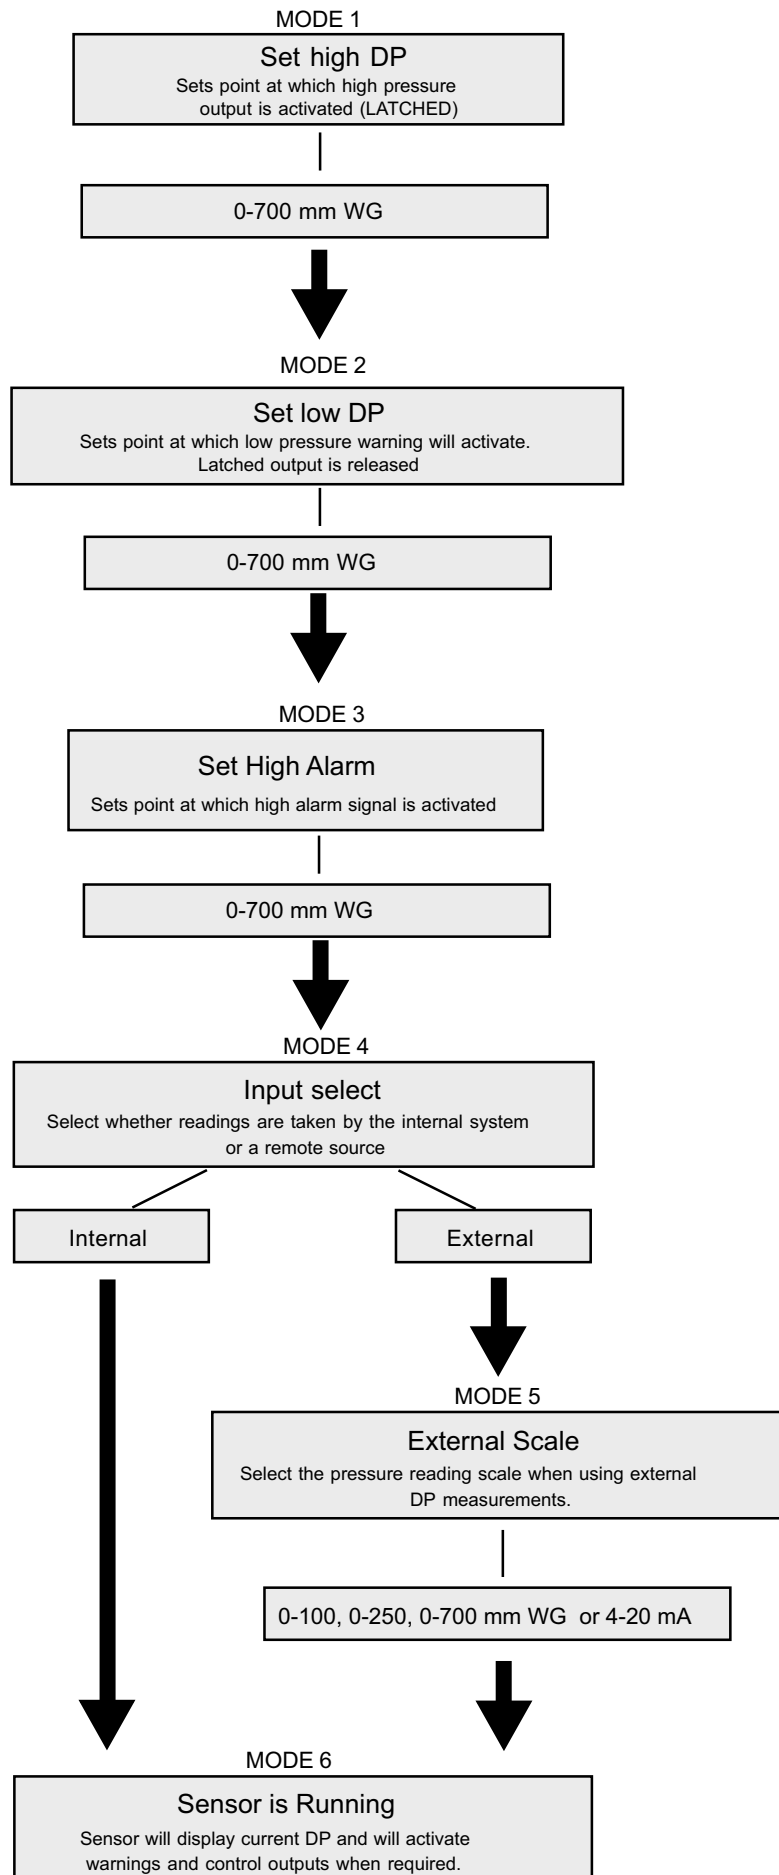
MODE 1

Set high DP
Sets point at which high pressure output is activated (LATCHED)

0-700 mm WG

MODE 2

Set low DP
Sets point at which low pressure warning will activate. Latched output is released

0-700 mm WG

MODE 3

Set High Alarm
Sets point at which high alarm signal is activated

0-700 mm WG

MODE 4

Input select
Select whether readings are taken by the internal system or a remote source

Internal

External

MODE 5

External Scale
Select the pressure reading scale when using external DP measurements.

0-100, 0-250, 0-700 mm WG or 4-20 mA

MODE 6

Sensor is Running
Sensor will display current DP and will activate warnings and control outputs when required.